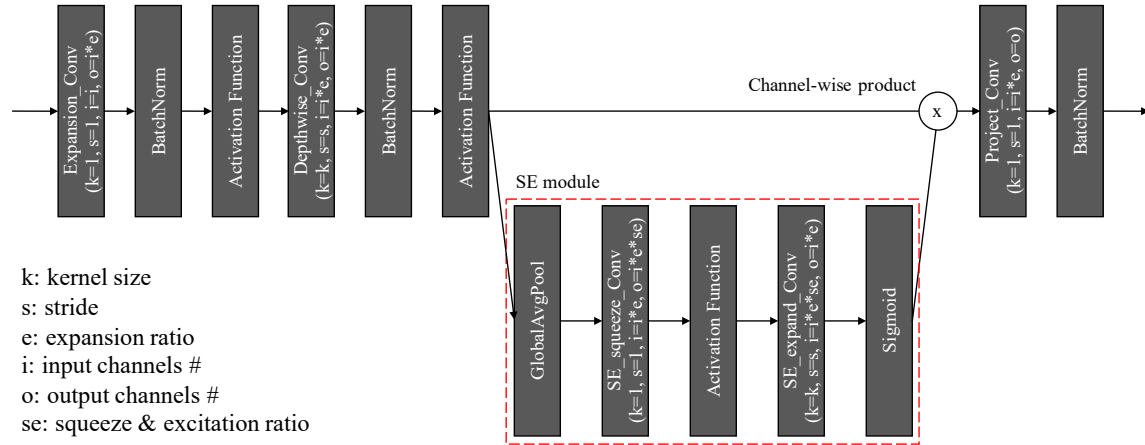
Expansion_Conv (k=1, s=1, i=i, o=i*e)

BatchNorm

Activation Function

Depthwise_Conv (k=k, s=s, i=i*e, o=i*e)

BatchNorm

Activation Function

Channel-wise product

x

Project_Conv (k=1, s=1, i=i*e, o=o)

BatchNorm

SE module

GlobalAvgPool

SE_squeeze_Conv (k=1, s=1, i=i*e, o=i*e*se)

Activation Function

SE_expand_Conv (k=k, s=s, i=i*e*se, o=i*e)

Sigmoid

k: kernel size
s: stride
e: expansion ratio
i: input channels #
o: output channels #
se: squeeze & excitation ratio